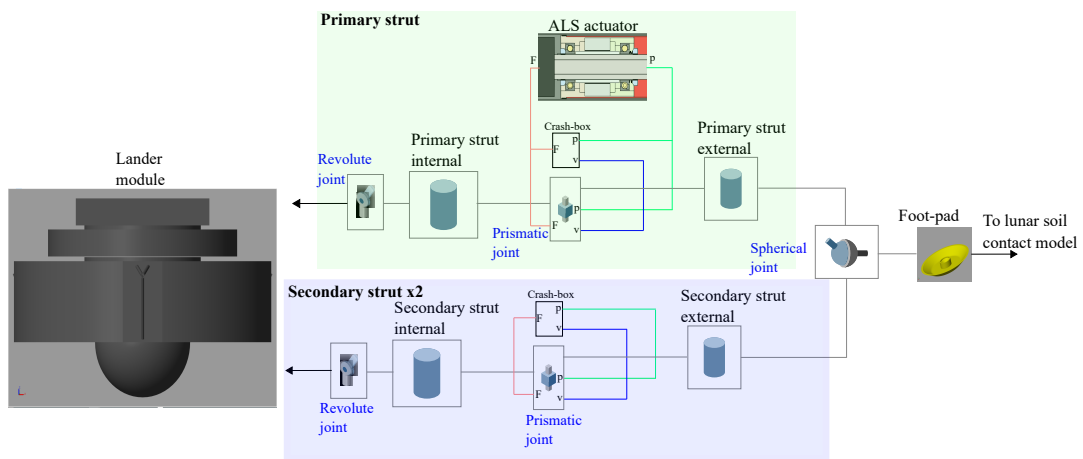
Primary strut

ALS actuator

F

P

Crash-box

F

p

v

Primary strut internal

Primary strut external

Lander module

Revolute joint

Prismatic joint

F

p

v

Spherical joint

Foot-pad

To lunar soil contact model

Secondary strut x2

Secondary strut internal

Crash-box

F

p

v

Secondary strut external

F

p

v

Revolute joint

Prismatic joint